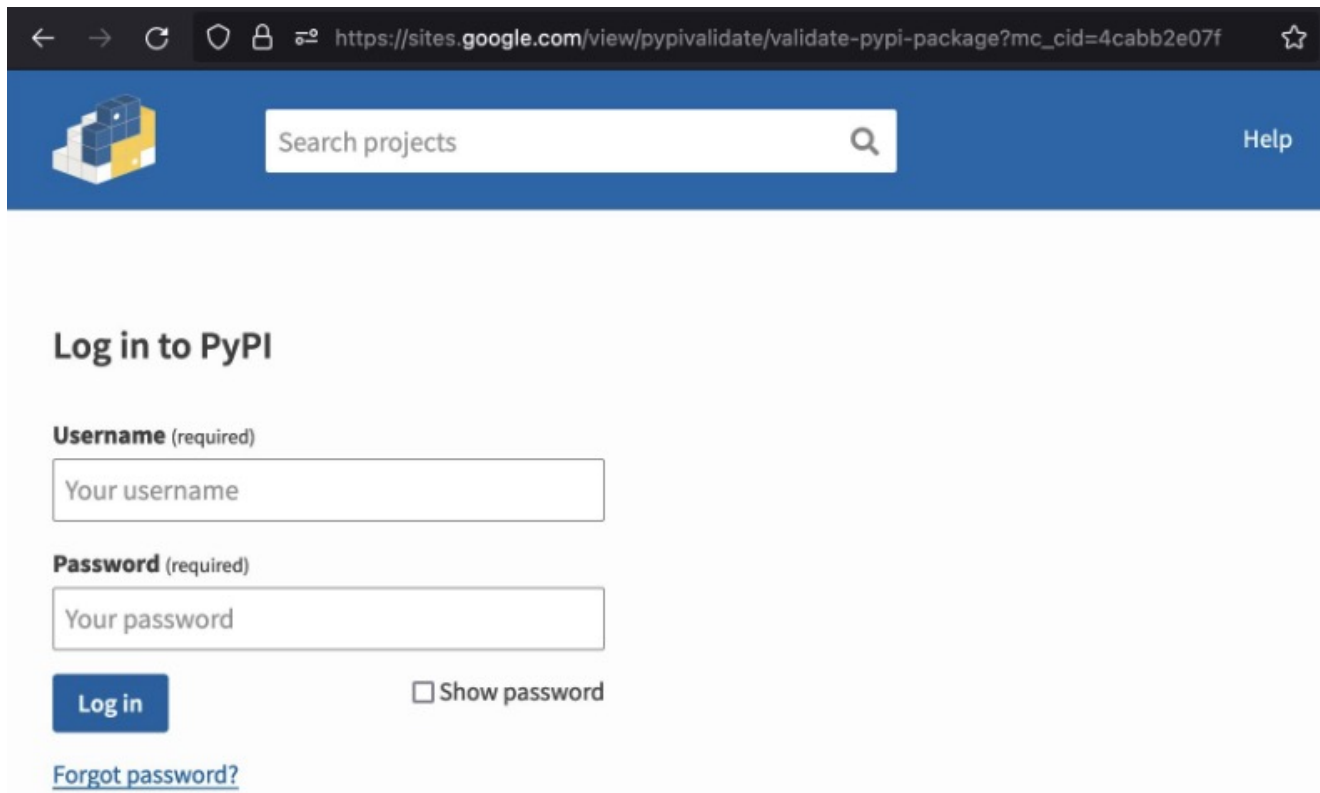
https://sites.google.com/view/pypivalidate/validate-pypi-package?mc_cid=4cabb2e07f

Search projects

Help

Log in to PyPI

Username (required)

Your username

Password (required)

Your password

Log in

Show password

Forgot password?